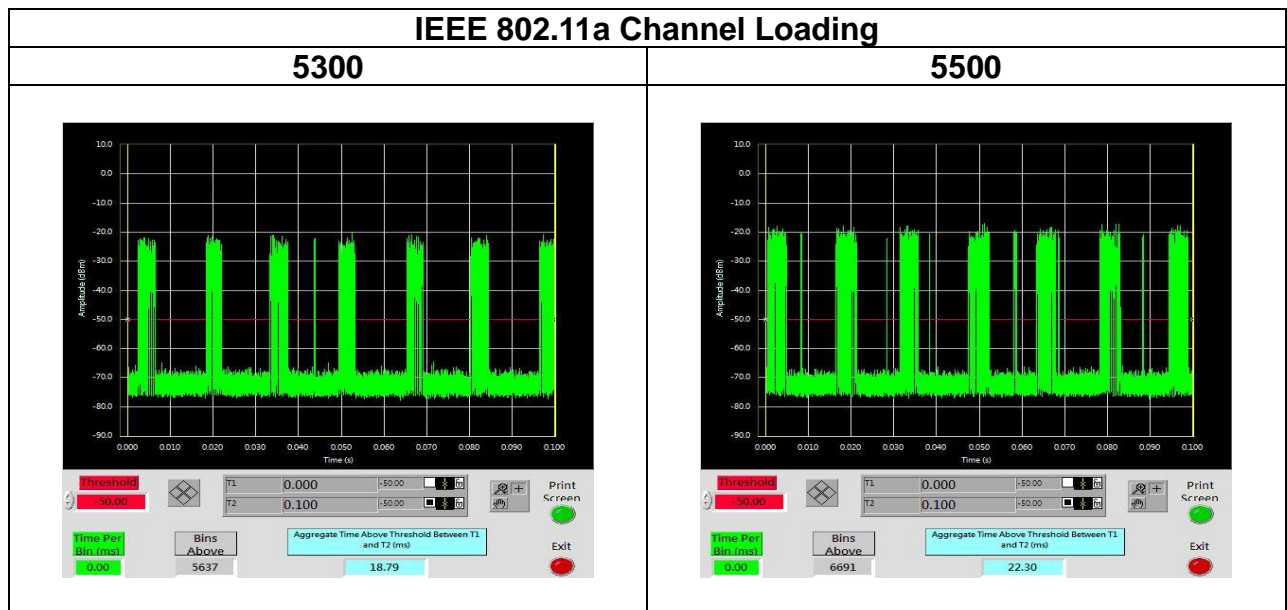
IEEE 802.11a Channel Loading

| 5300 | 5500 |
|---|---|
| 10.0 0.0 -10.0 -20.0 -30.0 -40.0 -50.0 -60.0 -70.0 -80.0 -90.0 Amplitude (dBm) 0.000 0.010 0.020 0.030 0.040 0.050 0.060 0.070 0.080 0.090 0.100 Time (s) Threshold -50.00 T1 0.000 -50.00 T2 0.100 -50.00 Print Screen Time Per Bin (ms) 0.00 Bins Above 5637 Aggregate Time Above Threshold Between T1 and T2 (ms) 18.79 Exit | 10.0 0.0 -10.0 -20.0 -30.0 -40.0 -50.0 -60.0 -70.0 -80.0 -90.0 Amplitude (dBm) 0.000 0.010 0.020 0.030 0.040 0.050 0.060 0.070 0.080 0.090 0.100 Time (s) Threshold -50.00 T1 0.000 -50.00 T2 0.100 -50.00 Print Screen Time Per Bin (ms) 0.00 Bins Above 6691 Aggregate Time Above Threshold Between T1 and T2 (ms) 22.30 Exit |